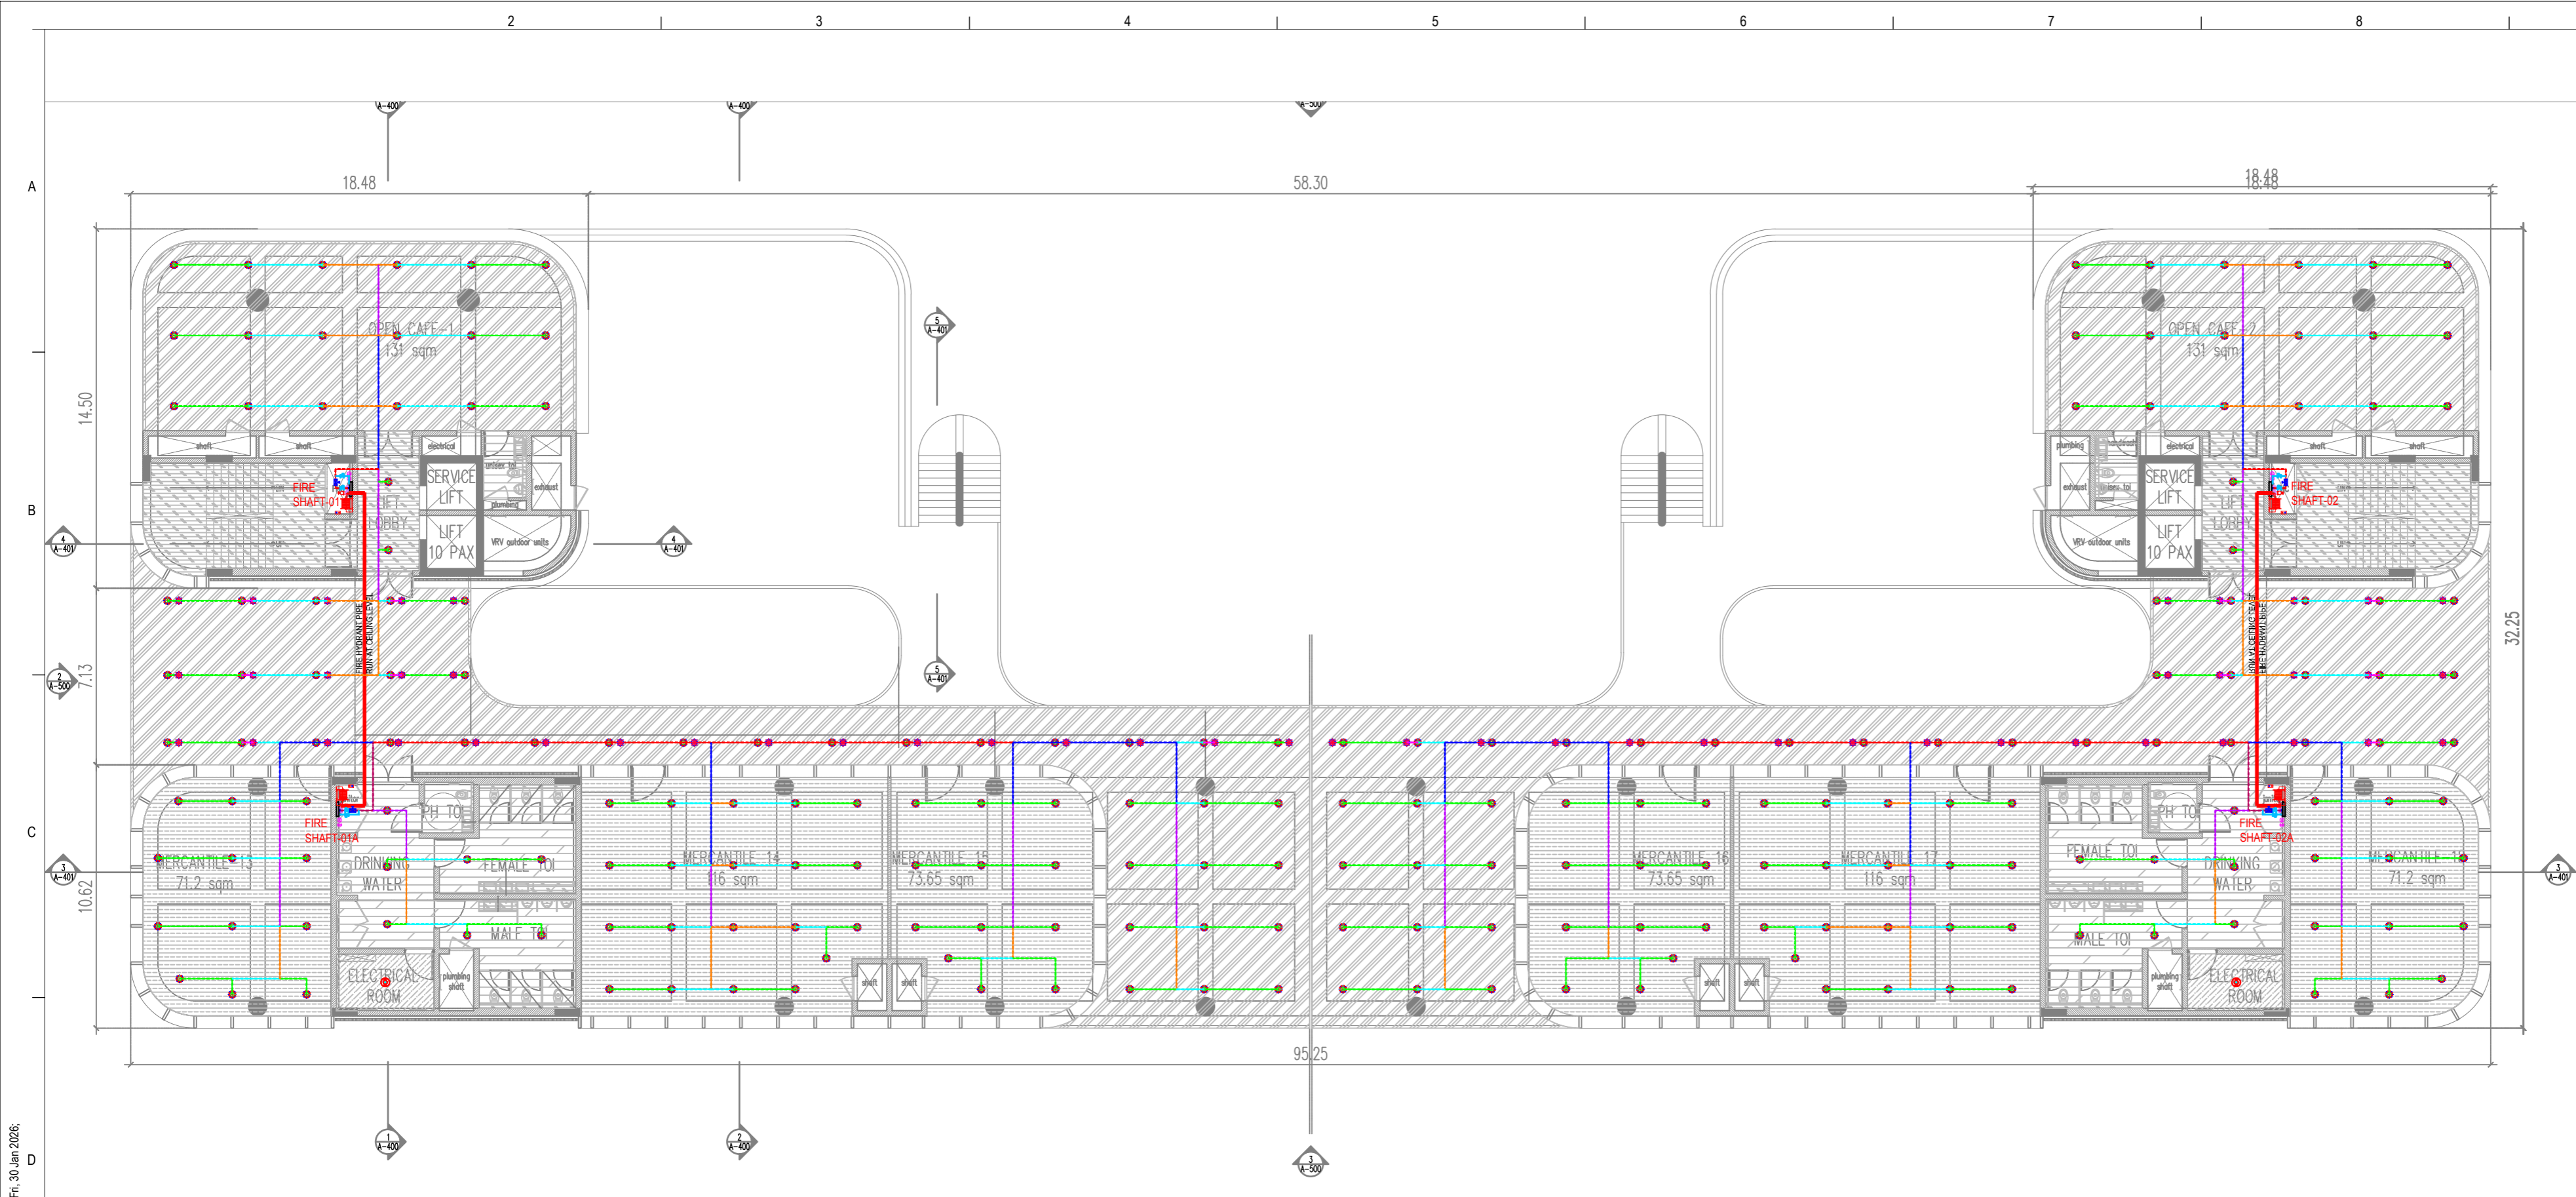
2 3 4 5 6 7 8

A

B

C

D

A-400 A-400 A-500

18.48 58.30 18.48

14.50

OPEN CAFE-1
131 sqm

OPEN CAFE-2
131 sqm

shaft shaft electrical

SERVICE LIFT

LIFT 10 PAX

LIFT LOBBY

FIRE SHAFT-01

FIRE SHAFT-02

exhaust plumbing VRV outdoor units

5 A-401

4 A-401

7.13

2 A-500

FIRE HYDRANT PIPE RUN AT CEILING LEVEL

32.25

FIRE SHAFT-01A

FIRE SHAFT-02A

PH TOI

DRINKING WATER

FEMALE TOI

MALE TOI

ELECTRICAL ROOM

plumbing shaft

MERCANTILE-13
71.2 sqm

MERCANTILE-14
116 sqm

MERCANTILE-15
73.65 sqm

MERCANTILE-16
73.65 sqm

MERCANTILE-17
116 sqm

MERCANTILE-18
71.2 sqm

shaft shaft

10.62

3 A-401

95.25

1 A-400

2 A-400

3 A-500

Fri, 30 Jan 2026;